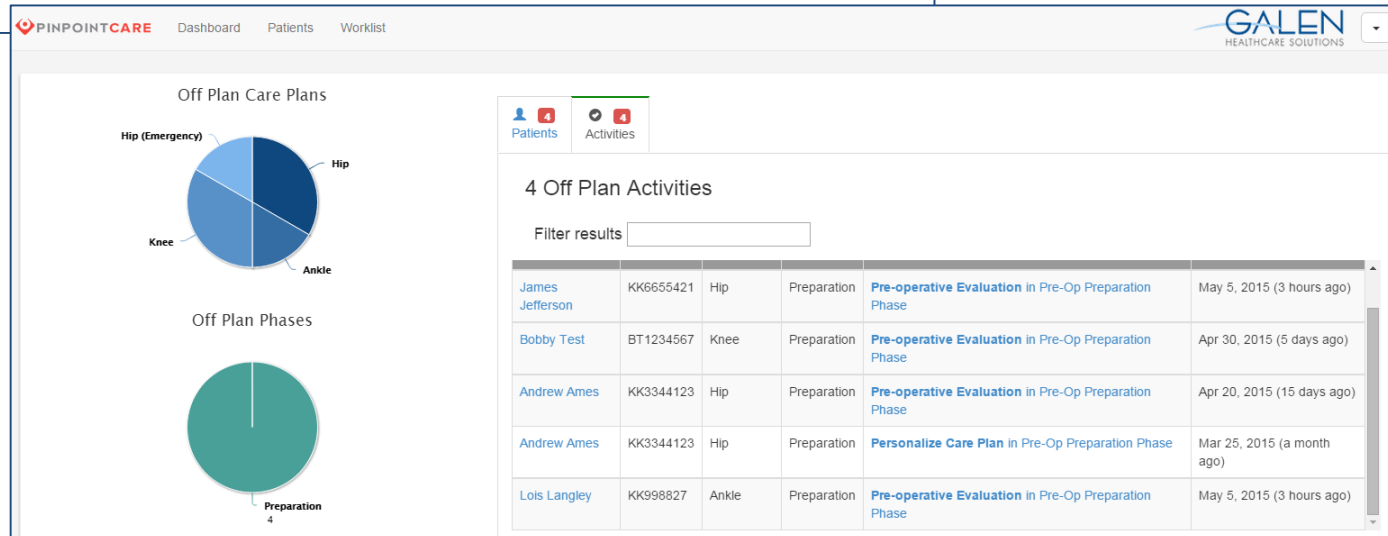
PINPOINTCARE Dashboard Patients Worklist

GALEN
HEALTHCARE SOLUTIONS

Off Plan Care Plans

Hip (Emergency)
Hip
Knee
Ankle

Off Plan Phases

Preparation
4

4
Patients

4
Activities

4 Off Plan Activities

Filter results

| | | | | | |
|---|---|---|---|---|---|
| James Jefferson | KK6655421 | Hip | Preparation | **Pre-operative Evaluation** in Pre-Op Preparation Phase | May 5, 2015 (3 hours ago) |
| Bobby Test | BT1234567 | Knee | Preparation | **Pre-operative Evaluation** in Pre-Op Preparation Phase | Apr 30, 2015 (5 days ago) |
| Andrew Ames | KK3344123 | Hip | Preparation | **Pre-operative Evaluation** in Pre-Op Preparation Phase | Apr 20, 2015 (15 days ago) |
| Andrew Ames | KK3344123 | Hip | Preparation | **Personalize Care Plan** in Pre-Op Preparation Phase | Mar 25, 2015 (a month ago) |
| Lois Langley | KK998827 | Ankle | Preparation | **Pre-operative Evaluation** in Pre-Op Preparation Phase | May 5, 2015 (3 hours ago) |